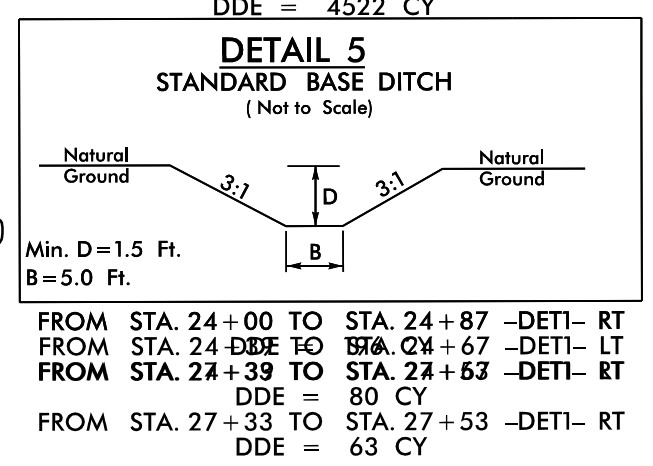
DDE = 4522 CY

DETAIL 5
STANDARD BASE DITCH
( Not to Scale)

Natural Ground

3:1

D

3:1

Natural Ground

Min. D = 1.5 Ft.
B = 5.0 Ft.

B

FROM STA. 24 + 00 TO STA. 24 + 87 –DET1– RT
FROM STA. 24 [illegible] TO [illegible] + 67 –DET1– LT
FROM STA. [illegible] TO STA. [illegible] –DET1– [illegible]
DDE = 80 CY
FROM STA. 27 + 33 TO STA. 27 + 53 –DET1– RT
DDE = 63 CY